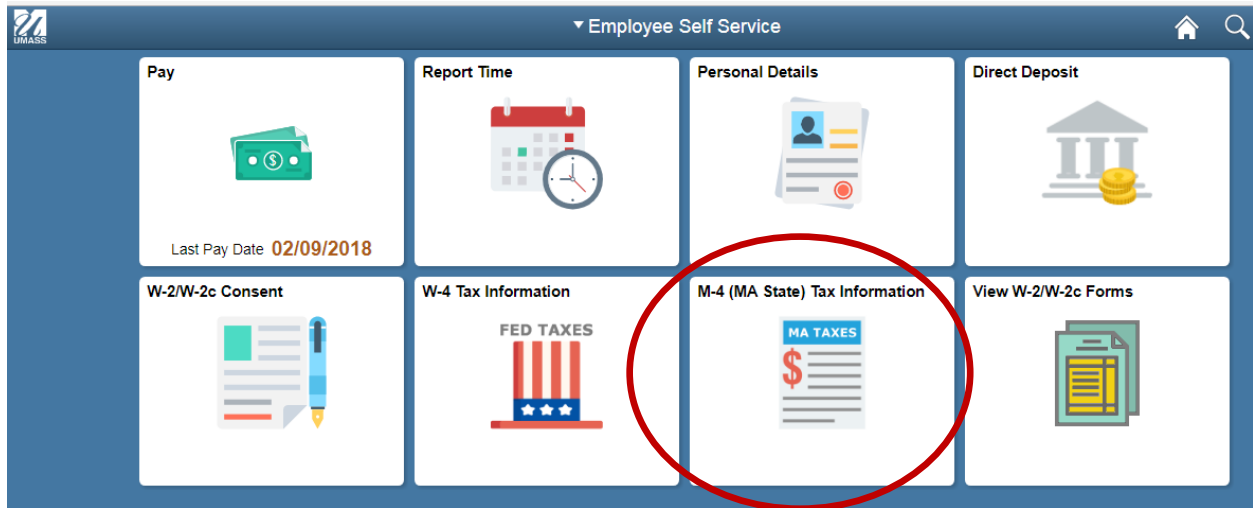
UMASS

▼ Employee Self Service

Pay

Last Pay Date 02/09/2018

Report Time

Personal Details

Direct Deposit

W-2/W-2c Consent

W-4 Tax Information

FED TAXES

M-4 (MA State) Tax Information

MA TAXES

$

View W-2/W-2c Forms